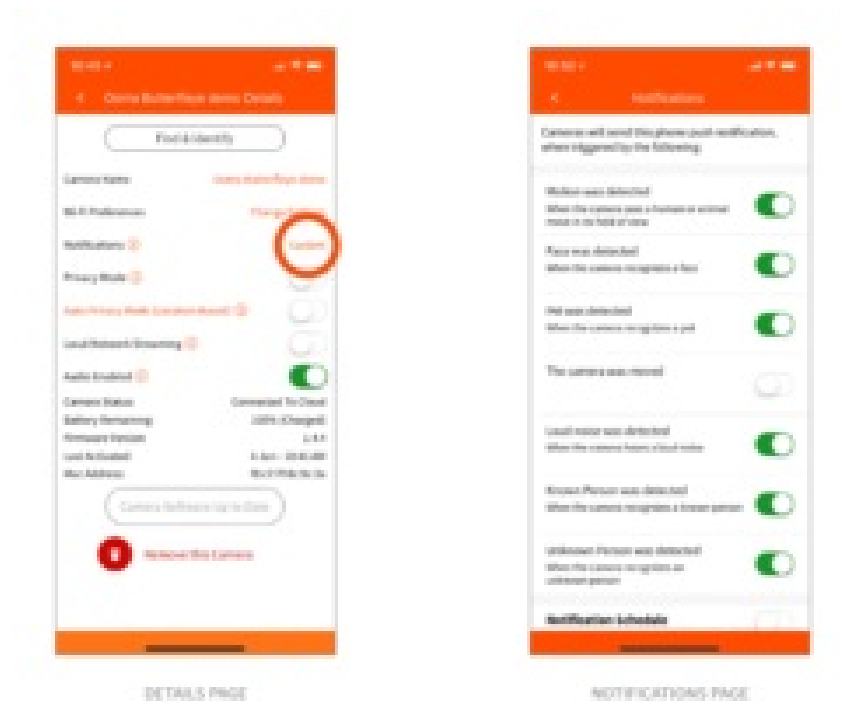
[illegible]

< Oorla Butterfleye demo Details

Find & Identify

Camera Name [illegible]

Wi-Fi Preferences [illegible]

Notifications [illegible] Update

Privacy Mode

Auto Privacy Mode (Location Based)

Local Network Streaming

Audio Enabled

Camera Status Connected To Cloud

Battery Remaining 100% (Charged)

Firmware Version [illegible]

Last Activated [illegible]

Mac Address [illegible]

Camera Software Up to Date

Remove this Camera

DETAILS PAGE

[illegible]

< Notifications

Cameras will send this phone push notification, when triggered by the following:

Motion was detected
When the camera sees a human or animal move in the field of view

Face was detected
When the camera recognizes a face

Pet was detected
When the camera recognizes a pet

The camera was moved

Loud noise was detected
When the camera hears a loud noise

Known Person was detected
When the camera recognizes a known person

Unknown Person was detected
When the camera recognizes an unknown person

Notification Schedule

NOTIFICATIONS PAGE